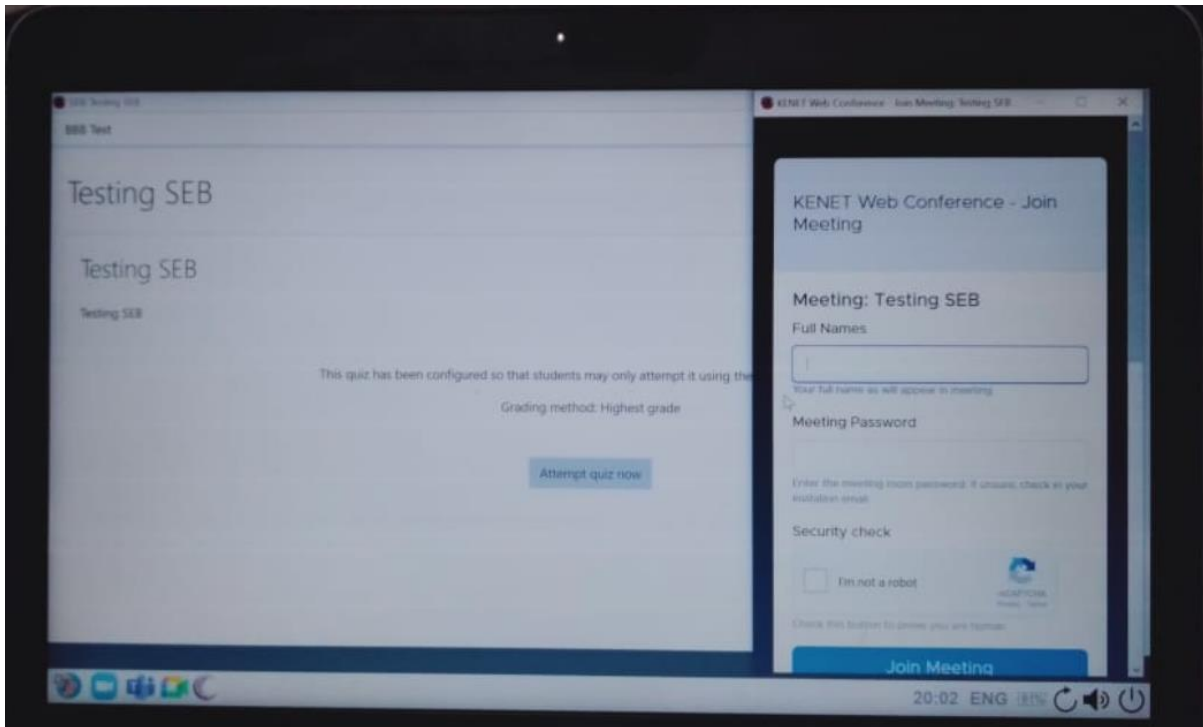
SEB Testing SEB

BBB Test

Testing SEB

Testing SEB

Testing SEB

This quiz has been configured so that students may only attempt it using the

Grading method: Highest grade

Attempt quiz now

KENET Web Conference - Join Meeting: Testing SEB

KENET Web Conference - Join Meeting

Meeting: Testing SEB

Full Names

Your full name as will appear in meeting

Meeting Password

Enter the meeting room password. If unsure, check at your invitation email

Security check

I'm not a robot

reCAPTCHA
Privacy - Terms

Check this button to prove you are human

Join Meeting

20:02 ENG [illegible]